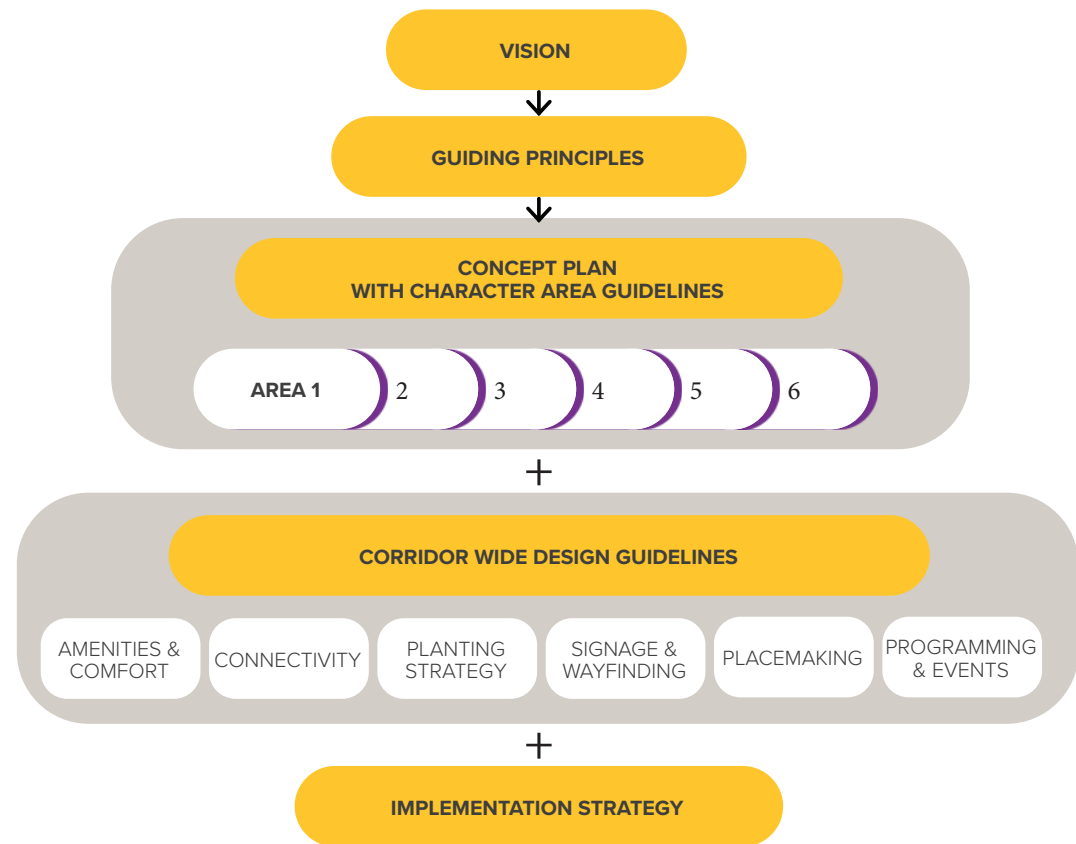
VISION

GUIDING PRINCIPLES

CONCEPT PLAN
WITH CHARACTER AREA GUIDELINES

AREA 1
2
3
4
5
6

+

CORRIDOR WIDE DESIGN GUIDELINES

AMENITIES & COMFORT
CONNECTIVITY
PLANTING STRATEGY
SIGNAGE & WAYFINDING
PLACEMAKING
PROGRAMMING & EVENTS

+

IMPLEMENTATION STRATEGY